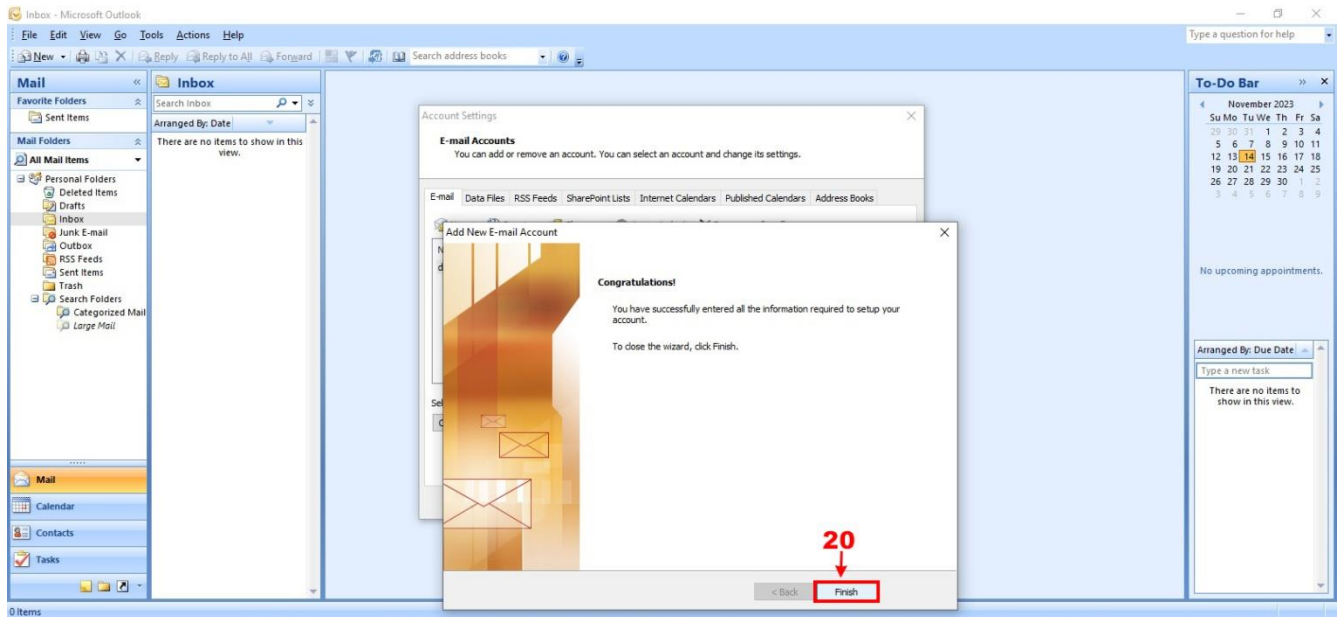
Inbox - Microsoft Outlook

File Edit View Go Tools Actions Help

Type a question for help

New Reply Reply to All Forward Search address books

Mail

Favorite Folders

Sent Items

Mail Folders

All Mail Items

Personal Folders
Deleted Items
Drafts
Inbox
Junk E-mail
Outbox
RSS Feeds
Sent Items
Trash
Search Folders
Categorized Mail
Large Mail

Mail
Calendar
Contacts
Tasks

Inbox

Search Inbox

Arranged By: Date

There are no items to show in this view.

Account Settings

E-mail Accounts
You can add or remove an account. You can select an account and change its settings.

E-mail | Data Files | RSS Feeds | SharePoint Lists | Internet Calendars | Published Calendars | Address Books

Add New E-mail Account

Congratulations!

You have successfully entered all the information required to setup your account.

To close the wizard, click Finish.

20

< Back | Finish

To-Do Bar

November 2023

| Su | Mo | Tu | We | Th | Fr | Sa |
|---|---|---|---|---|---|---|
| 29 | 30 | 31 | 1 | 2 | 3 | 4 |
| 5 | 6 | 7 | 8 | 9 | 10 | 11 |
| 12 | 13 | 14 | 15 | 16 | 17 | 18 |
| 19 | 20 | 21 | 22 | 23 | 24 | 25 |
| 26 | 27 | 28 | 29 | 30 | 1 | 2 |
| 3 | 4 | 5 | 6 | 7 | 8 | 9 |

No upcoming appointments.

Arranged By: Due Date

Type a new task

There are no items to show in this view.

0 Items